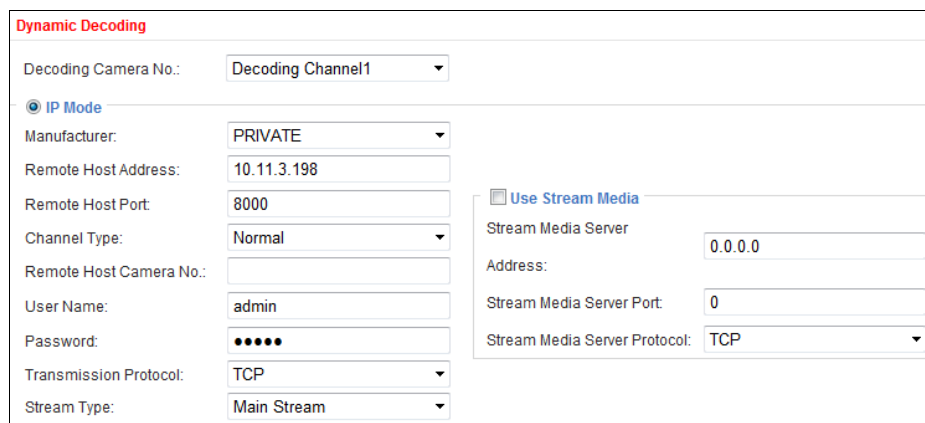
Dynamic Decoding

Decoding Camera No.: Decoding Channel1

IP Mode

Manufacturer: PRIVATE

Remote Host Address: 10.11.3.198

Remote Host Port: 8000

Channel Type: Normal

Remote Host Camera No.:

User Name: admin

Password: ●●●●●

Transmission Protocol: TCP

Stream Type: Main Stream

Use Stream Media

Stream Media Server Address: 0.0.0.0

Stream Media Server Port: 0

Stream Media Server Protocol: TCP